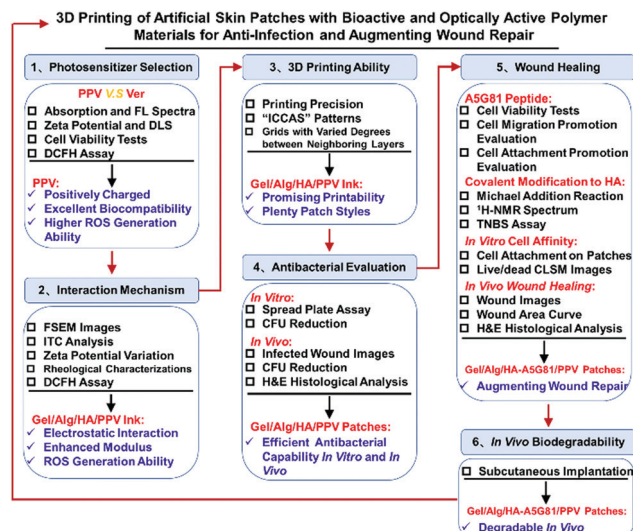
3D Printing of Artificial Skin Patches with Bioactive and Optically Active Polymer Materials for Anti-Infection and Augmenting Wound Repair

1、Photosensitizer Selection

PPV V.S Ver

☐ Absorption and FL Spectra
☐ Zeta Potential and DLS
☐ Cell Viability Tests
☐ DCFH Assay

PPV:
✓ Positively Charged
✓ Excellent Biocompatibility
✓ Higher ROS Generation Ability

2、Interaction Mechanism

☐ FSEM Images
☐ ITC Analysis
☐ Zeta Potential Variation
☐ Rheological Characterizations
☐ DCFH Assay

Gel/Alg/HA/PPV Ink:
✓ Electrostatic Interaction
✓ Enhanced Modulus
✓ ROS Generation Ability

3、3D Printing Ability

☐ Printing Precision
☐ "ICCAS" Patterns
☐ Grids with Varied Degrees between Neighboring Layers

Gel/Alg/HA/PPV Ink:
✓ Promising Printability
✓ Plenty Patch Styles

4、Antibacterial Evaluation

In Vitro:
☐ Spread Plate Assay
☐ CFU Reduction
In Vivo:
☐ Infected Wound Images
☐ CFU Reduction
☐ H&E Histological Analysis

Gel/Alg/HA/PPV Patches:
✓ Efficient Antibacterial Capability In Vitro and In Vivo

5、Wound Healing

A5G81 Peptide:
☐ Cell Viability Tests
☐ Cell Migration Promotion Evaluation
☐ Cell Attachment Promotion Evaluation
Covalent Modification to HA:
☐ Michael Addition Reaction
☐ $^1$H-NMR Spectrum
☐ TNBS Assay
In Vitro Cell Affinity:
☐ Cell Attachment on Patches
☐ Live/dead CLSM Images
In Vivo Wound Healing:
☐ Wound Images
☐ Wound Area Curve
☐ H&E Histological Analysis

Gel/Alg/HA-A5G81/PPV Patches:
✓ Augmenting Wound Repair

6、In Vivo Biodegradability

☐ Subcutaneous Implantation

Gel/Alg/HA-A5G81/PPV Patches:
✓ Degradable In Vivo